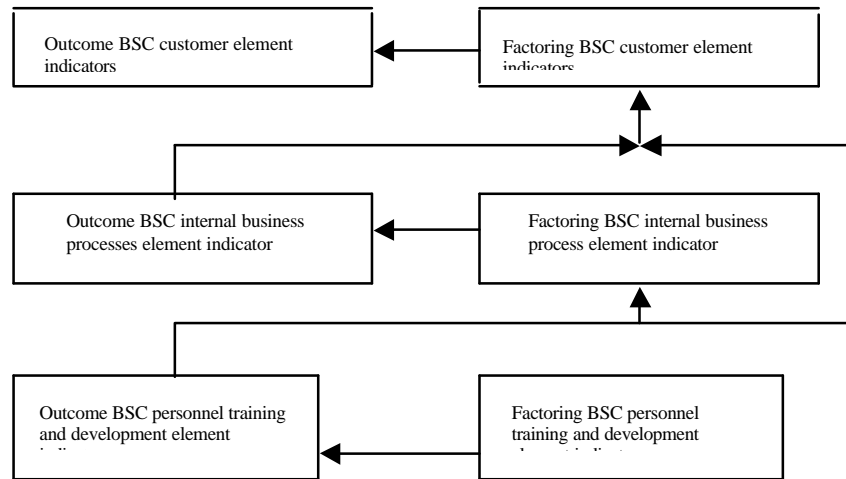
Outcome BSC customer element indicators

Factoring BSC customer element indicators

Outcome BSC internal business processes element indicator

Factoring BSC internal business process element indicator

Outcome BSC personnel training and development element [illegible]

Factoring BSC personnel training and development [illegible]